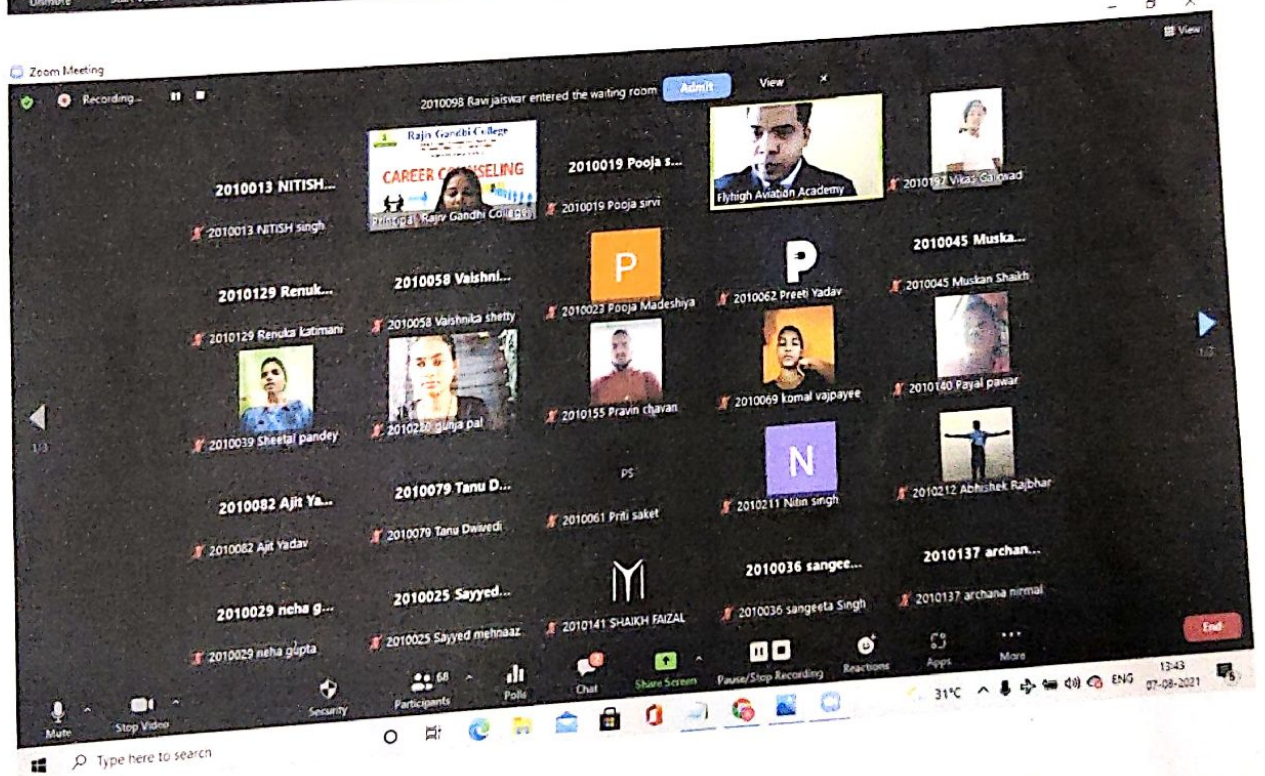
Zoom Meeting

Recording...

2010098 Ravi jaiswar entered the waiting room Admit View ×

View

Rajiv Gandhi College
CAREER COUNSELING
Principal, Rajiv Gandhi College

2010013 NITISH...
2010013 NITISH singh

2010019 Pooja s...
2010019 Pooja sirvi

Flyhigh Aviation Academy

2010157 Vikas Gaikwad

P
2010023 Pooja Madeshiya

P
2010062 Preeti Yadav

2010045 Muska...
2010045 Muskan Shaikh

2010129 Renuk...
2010129 Renuka katimani

2010058 Vaishni...
2010058 Vaishnika shetty

2010039 Sheetal pandey

2010230 gunja pal

2010155 Pravin chavan

2010069 komal vajpayee

2010140 Payal pawar

1/3

PS
2010061 Priti saket

N
2010211 Nitin singh

2010212 Abhishek Rajbhar

2010082 Ajit Ya...
2010082 Ajit Yadav

2010079 Tanu D...
2010079 Tanu Dwivedi

2010036 sangee...
2010036 sangeeta Singh

2010137 archan...
2010137 archana nirmal

2010029 neha g...
2010029 neha gupta

2010025 Sayyed...
2010025 Sayyed mehnaaz

2010141 SHAIKH FAIZAL

End

Mute Stop Video Security 68 Participants Polls Chat Share Screen Pause/Stop Recording Reactions Apps More

Type here to search

31°C ENG 13:43 07-08-2021